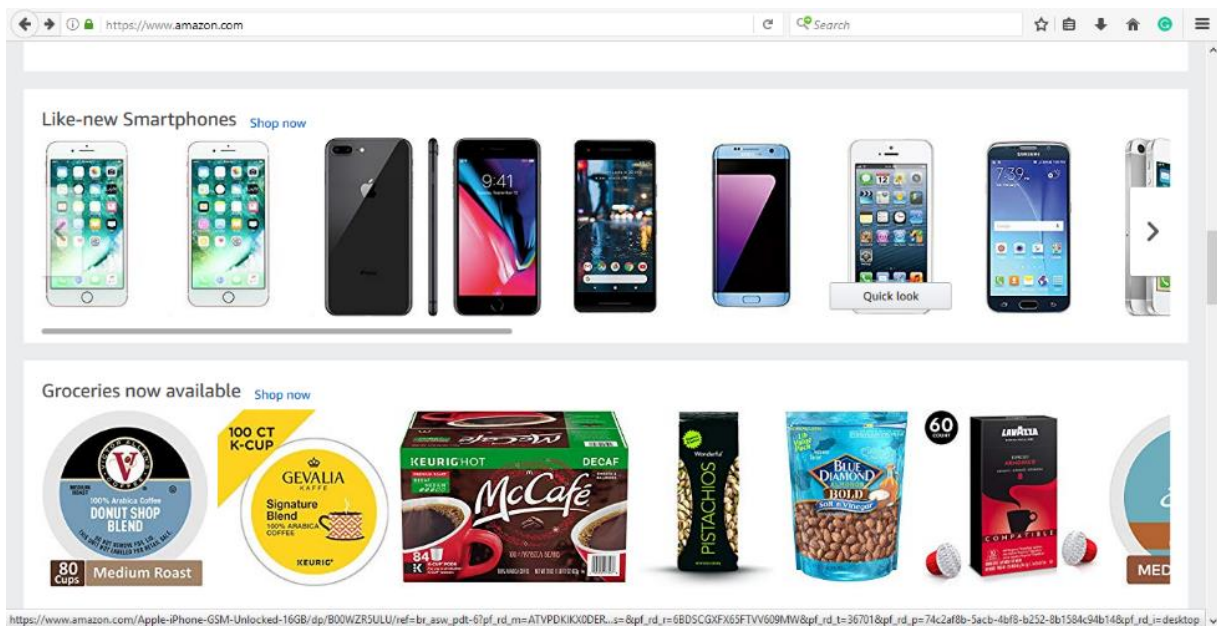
https://www.amazon.com

Search

Like-new Smartphones Shop now

9:41

7:39

Quick look

Groceries now available Shop now

100% Arabica Coffee
DONUT SHOP BLEND

80 Cups Medium Roast

100 CT K-CUP

GEVALIA KAFFE
Signature Blend
100% ARABICA COFFEE

KEURIG

KEURIG HOT
DECAF
McCafé
84

Wonderful
PISTACHIOS

BLUE DIAMOND
BOLD
Salt n' Vinegar

60

LAVAZZA

MED

https://www.amazon.com/Apple-iPhone-GSM-Unlocked-16GB/dp/B00WZR5ULU/ref=br_asw_pdt-6?pf_rd_m=ATVPDKIKX0DER...s=&pf_rd_r=6BDSCGXFX65FTVV609MW&pf_rd_t=36701&pf_rd_p=74c2af8b-5acb-4bf8-b252-8b1584c94b14&pf_rd_i=desktop